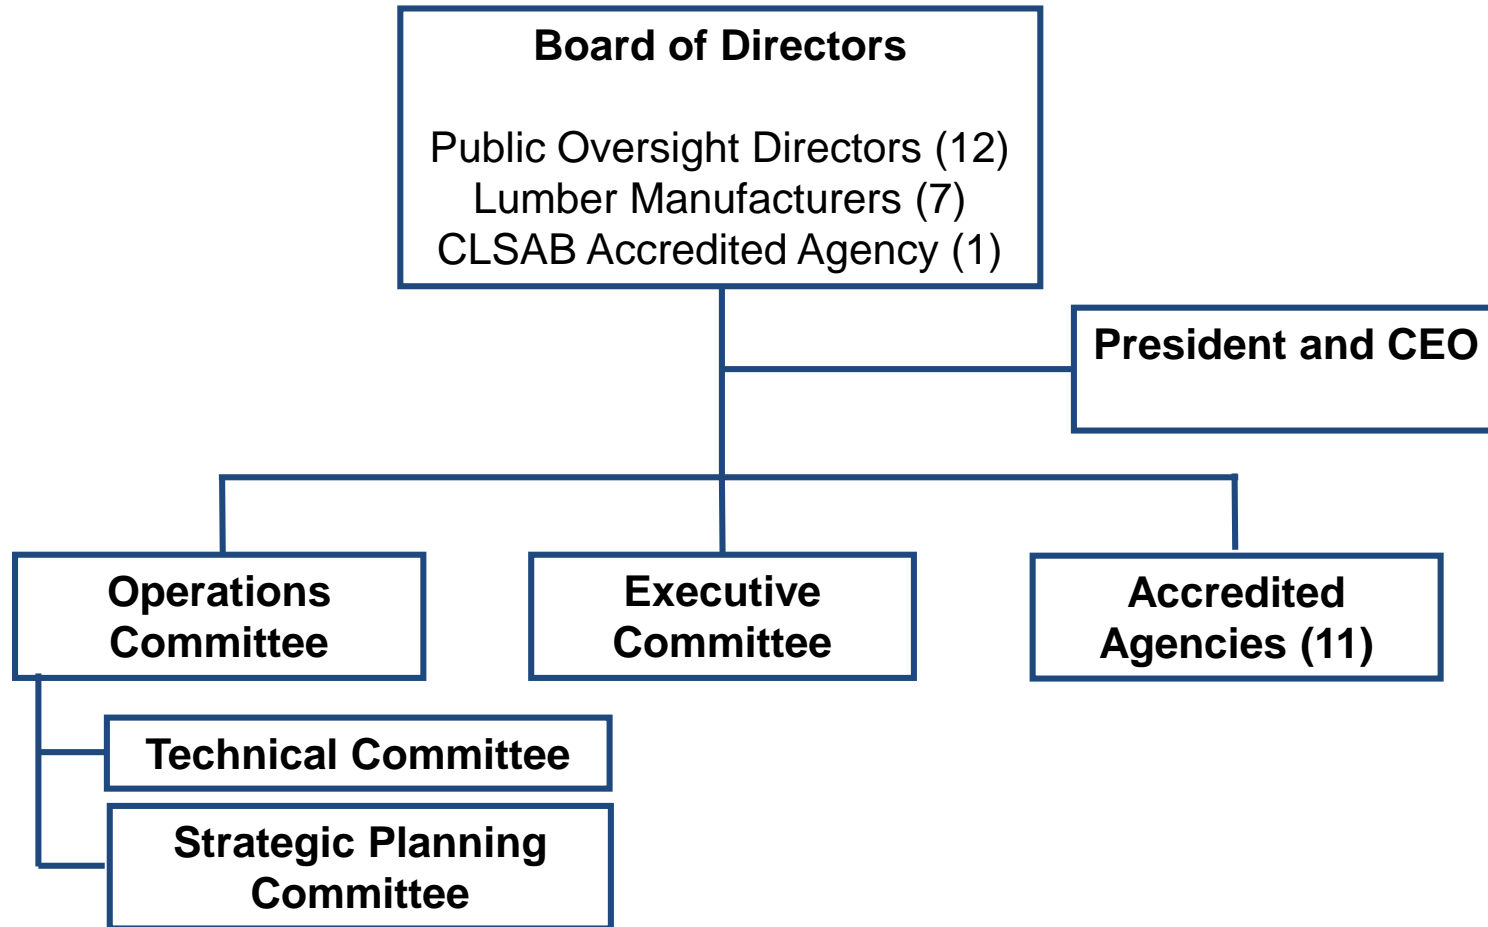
Board of Directors

Public Oversight Directors (12)
Lumber Manufacturers (7)
CLSAB Accredited Agency (1)

President and CEO

Operations Committee

Executive Committee

Accredited Agencies (11)

Technical Committee

Strategic Planning Committee